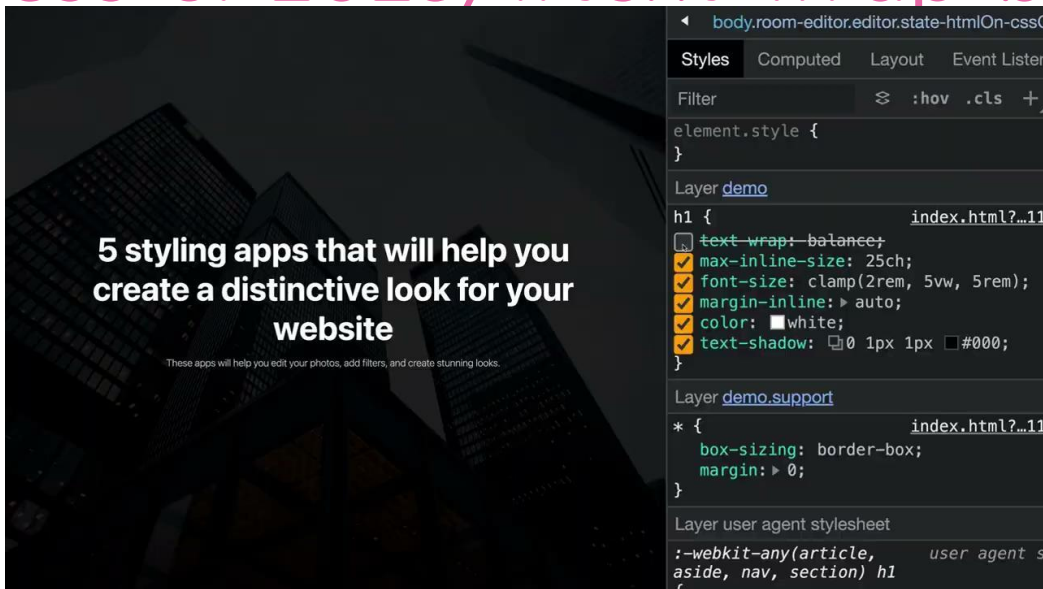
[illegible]

5 styling apps that will help you create a distinctive look for your website

These apps will help you edit your photos, add filters, and create stunning looks.

◂ body.room-editor.editor.state-htmlOn-cssO

Styles Computed Layout Event Lister

Filter :hov .cls +

element.style {
}

Layer demo

h1 { index.html?…11
text-wrap: balance;
max-inline-size: 25ch;
font-size: clamp(2rem, 5vw, 5rem);
margin-inline: ▸ auto;
color: white;
text-shadow: 0 1px 1px #000;
}

Layer demo.support

* { index.html?…11
box-sizing: border-box;
margin: ▸ 0;
}

Layer user agent stylesheet

:-webkit-any(article, aside, nav, section) h1 user agent s